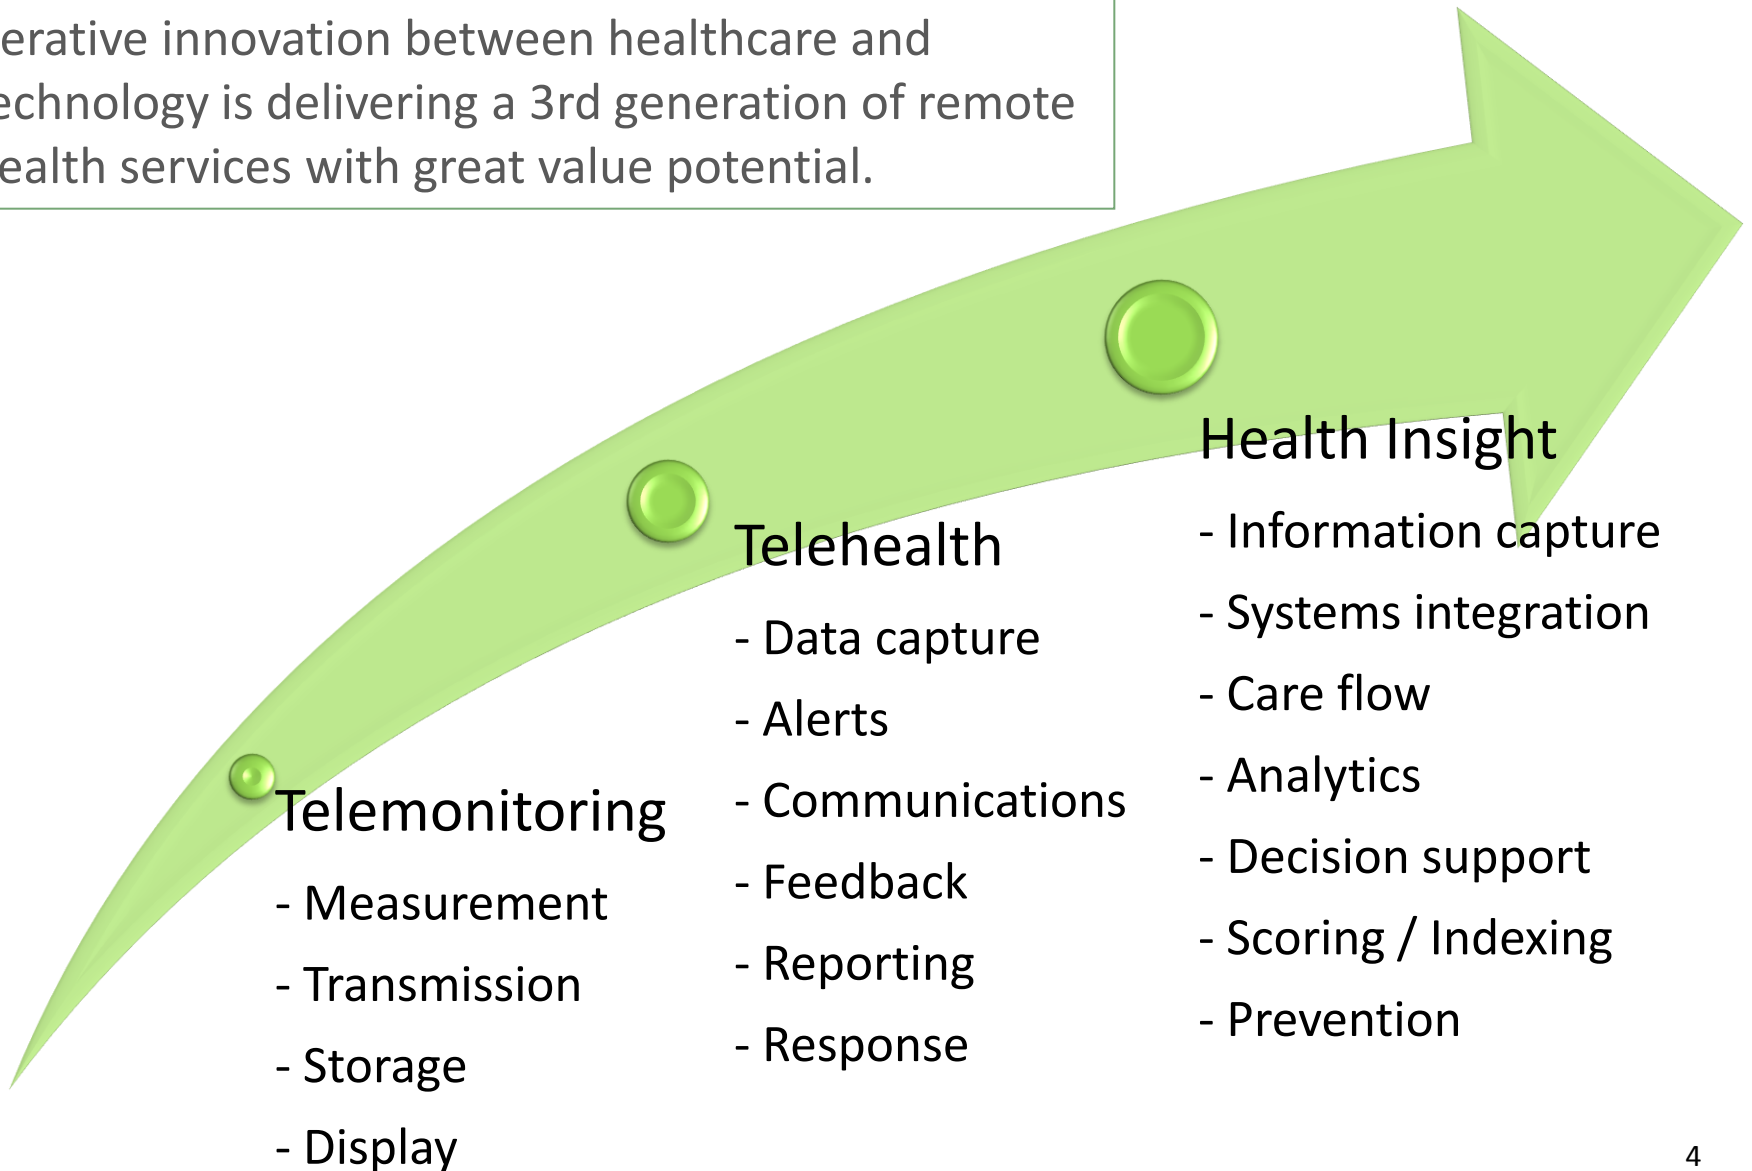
erative innovation between healthcare and echnology is delivering a 3rd generation of remote ealth services with great value potential.

Telemonitoring

- Measurement

- Transmission

- Storage

- Display

Telehealth

- Data capture

- Alerts

- Communications

- Feedback

- Reporting

- Response

Health Insight

- Information capture

- Systems integration

- Care flow

- Analytics

- Decision support

- Scoring / Indexing

- Prevention

4